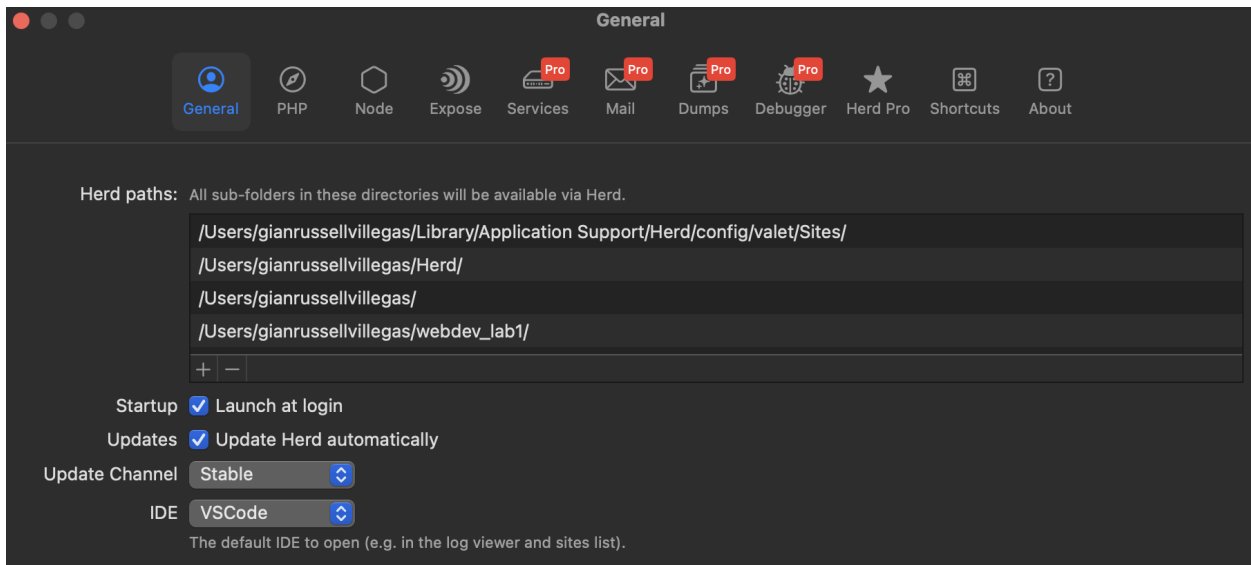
General

General PHP Node Expose Pro Services Pro Mail Pro Dumps Pro Debugger Herd Pro Shortcuts About

Herd paths: All sub-folders in these directories will be available via Herd.

/Users/gianrussellvillegas/Library/Application Support/Herd/config/valet/Sites/
/Users/gianrussellvillegas/Herd/
/Users/gianrussellvillegas/
/Users/gianrussellvillegas/webdev_lab1/

+ −

Startup Launch at login
Updates Update Herd automatically
Update Channel Stable
IDE VSCode
The default IDE to open (e.g. in the log viewer and sites list).